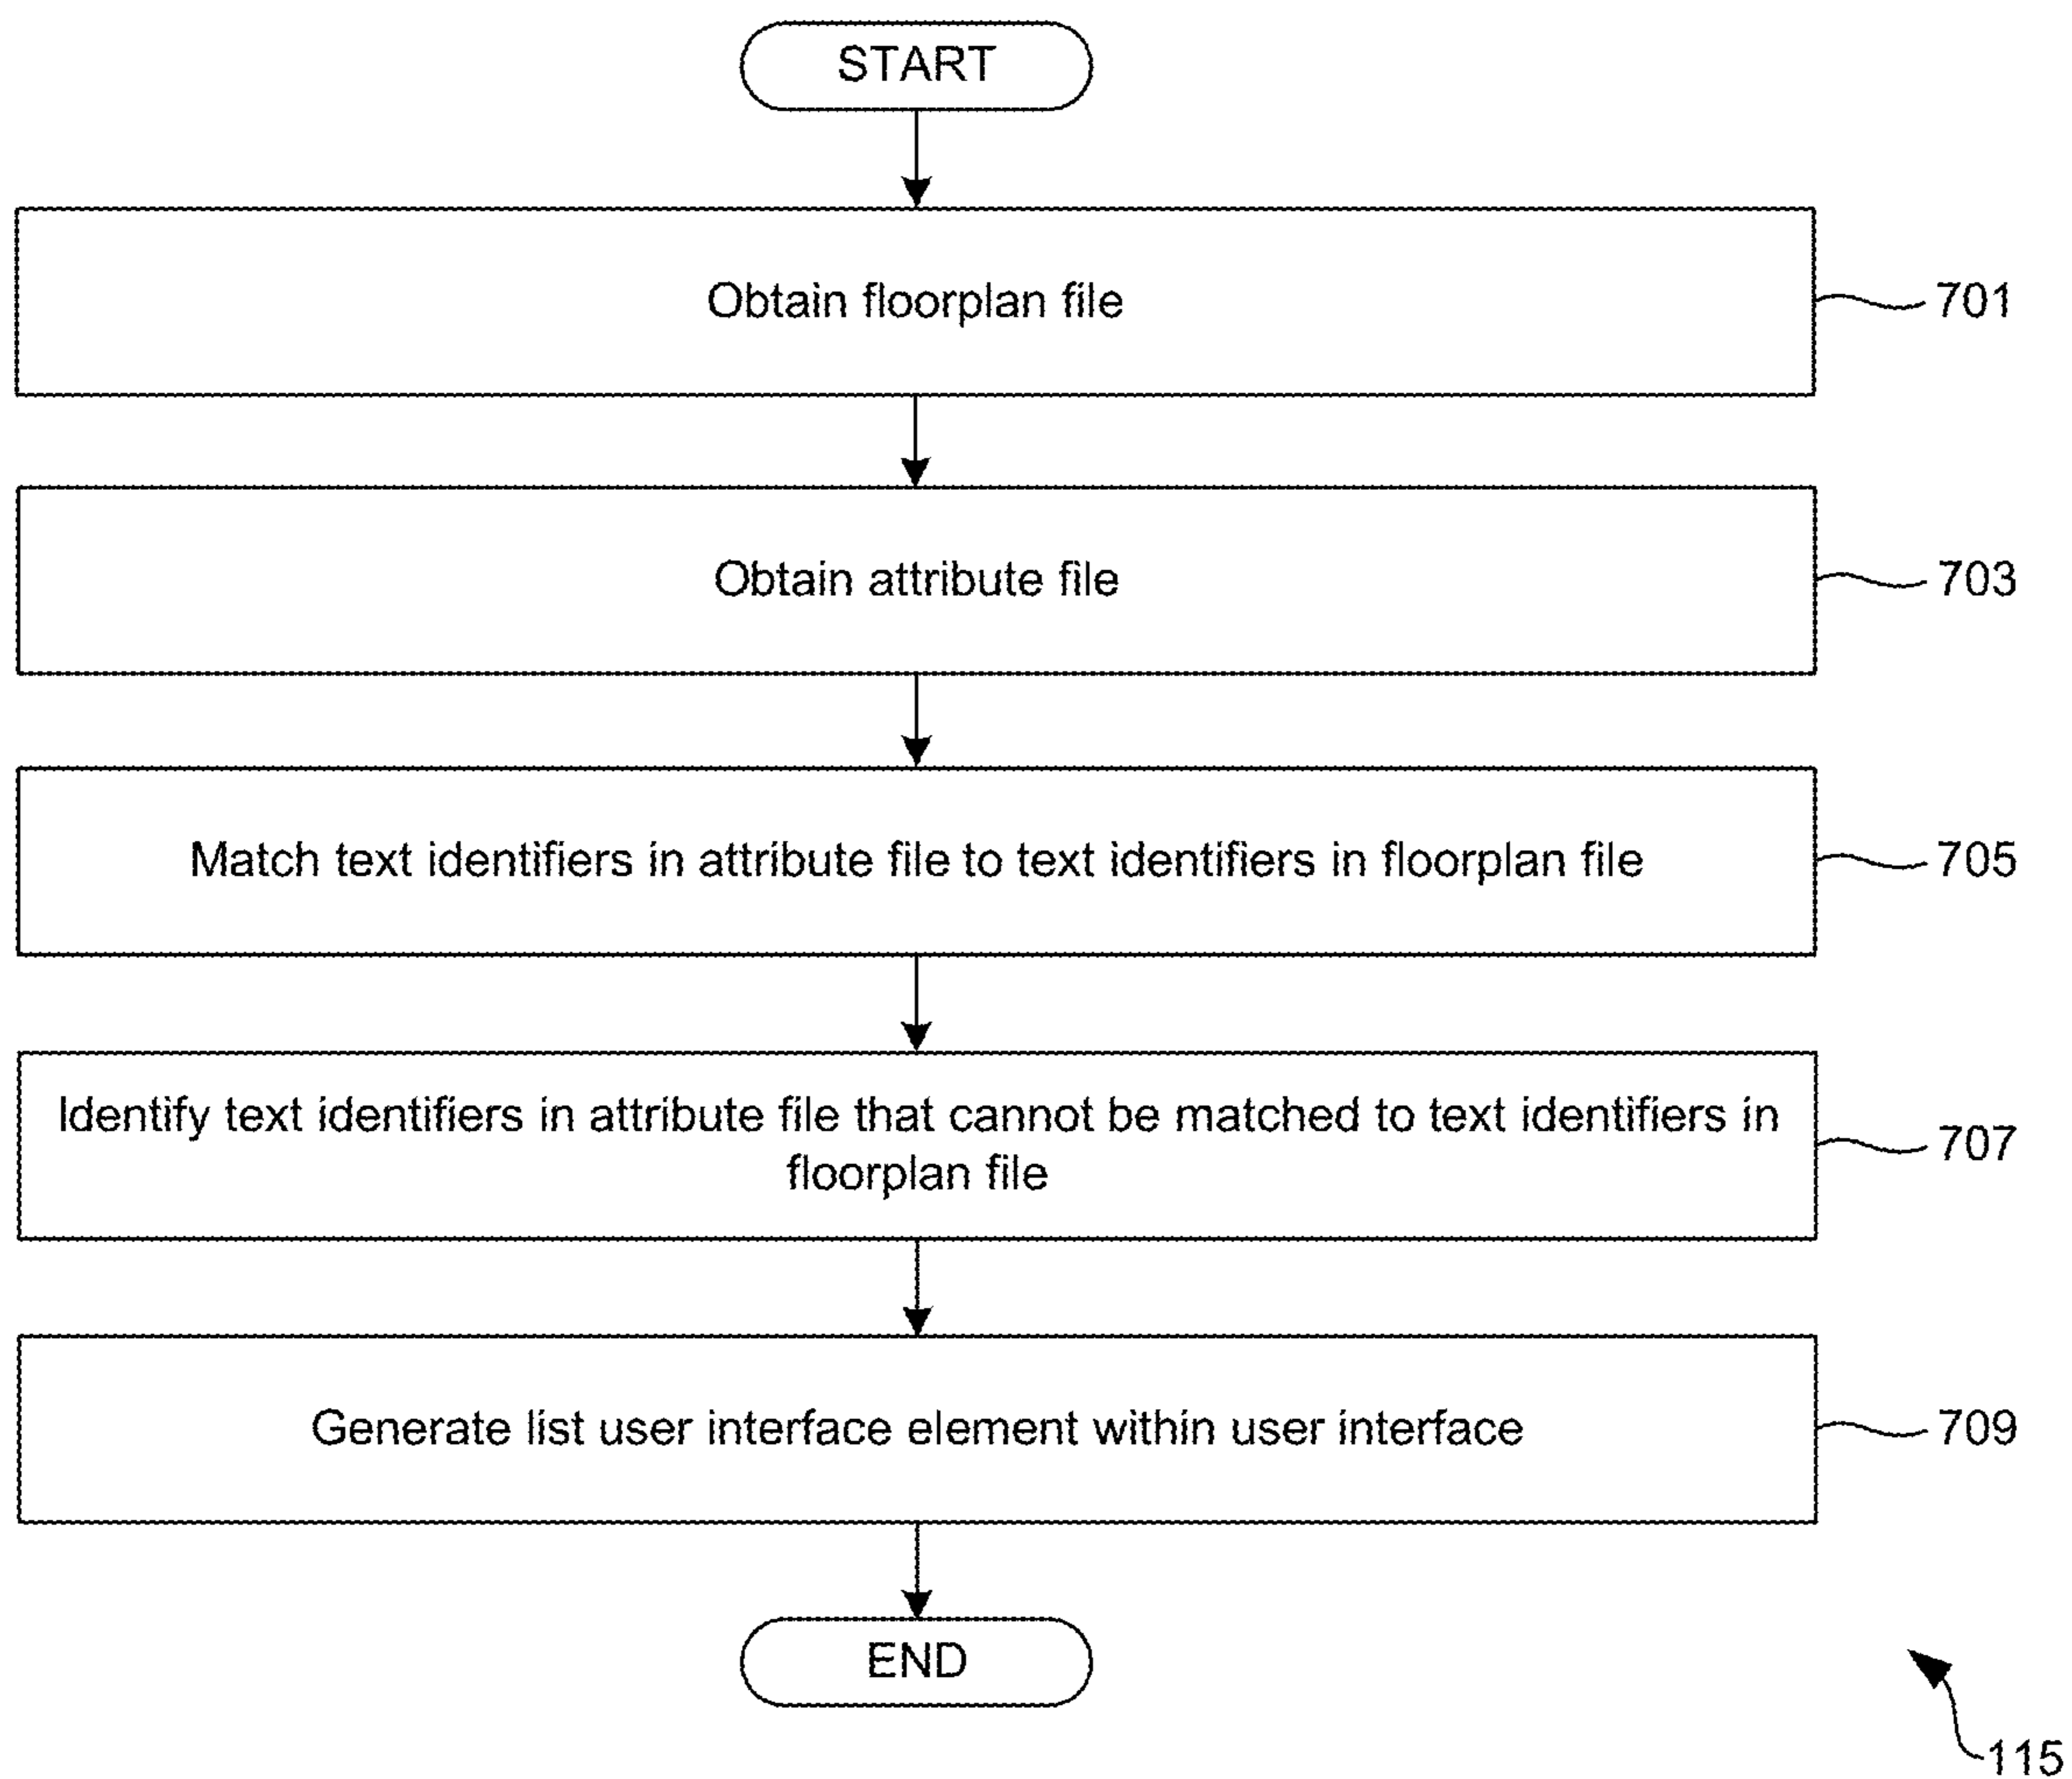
START

Obtain floorplan file

701

Obtain attribute file

703

Match text identifiers in attribute file to text identifiers in floorplan file

705

Identify text identifiers in attribute file that cannot be matched to text identifiers in floorplan file

707

Generate list user interface element within user interface

709

END

115